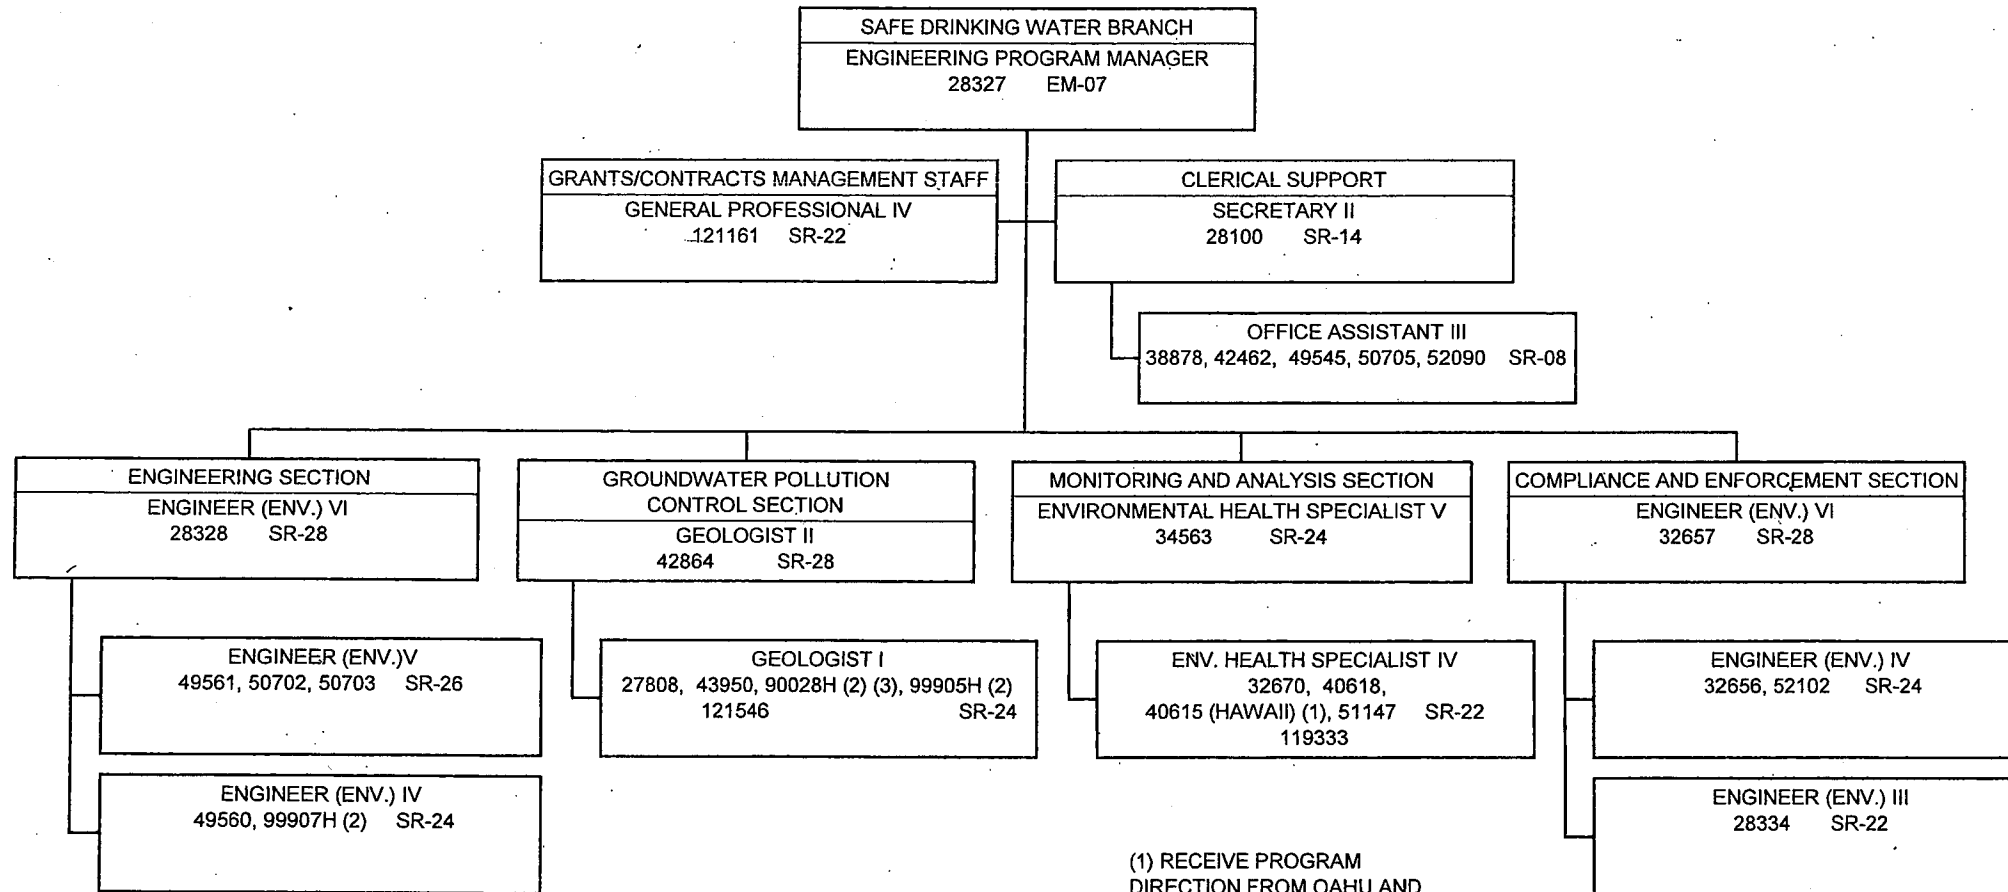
SAFE DRINKING WATER BRANCH
ENGINEERING PROGRAM MANAGER
28327 EM-07

GRANTS/CONTRACTS MANAGEMENT STAFF
GENERAL PROFESSIONAL IV
121161 SR-22

CLERICAL SUPPORT
SECRETARY II
28100 SR-14

OFFICE ASSISTANT III
38878, 42462, 49545, 50705, 52090 SR-08

ENGINEERING SECTION
ENGINEER (ENV.) VI
28328 SR-28

GROUNDWATER POLLUTION CONTROL SECTION
GEOLOGIST II
42864 SR-28

MONITORING AND ANALYSIS SECTION
ENVIRONMENTAL HEALTH SPECIALIST V
34563 SR-24

COMPLIANCE AND ENFORCEMENT SECTION
ENGINEER (ENV.) VI
32657 SR-28

ENGINEER (ENV.)V
49561, 50702, 50703 SR-26

ENGINEER (ENV.) IV
49560, 99907H (2) SR-24

GEOLOGIST I
27808, 43950, 90028H (2) (3), 99905H (2)
121546 SR-24

ENV. HEALTH SPECIALIST IV
32670, 40618,
40615 (HAWAII) (1), 51147 SR-22
119333

ENGINEER (ENV.) IV
32656, 52102 SR-24

ENGINEER (ENV.) III
28334 SR-22

(1) RECEIVE PROGRAM
DIRECTION FROM OAHU AND